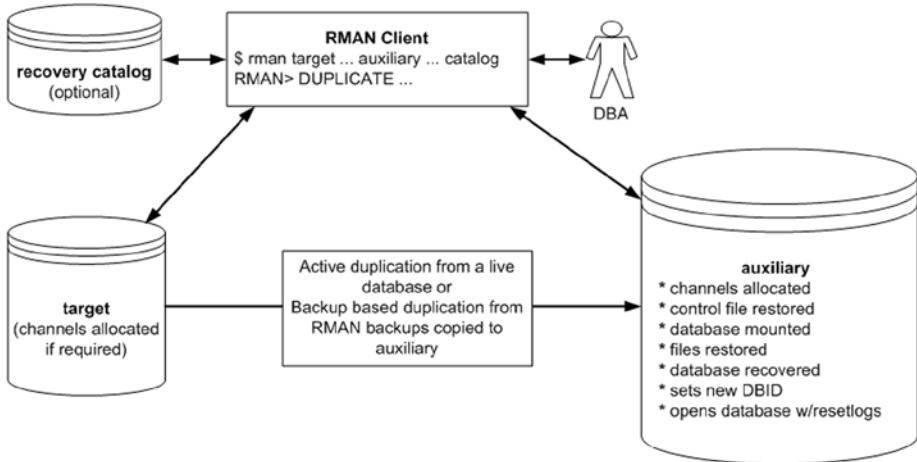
recovery catalog
(optional)

RMAN Client
$ rman target ... auxiliary ... catalog
RMAN> DUPLICATE ...

DBA

target
(channels allocated if required)

Active duplication from a live database or
Backup based duplication from RMAN backups copied to auxiliary

auxiliary
* channels allocated
* control file restored
* database mounted
* files restored
* database recovered
* sets new DBID
* opens database w/resetlogs